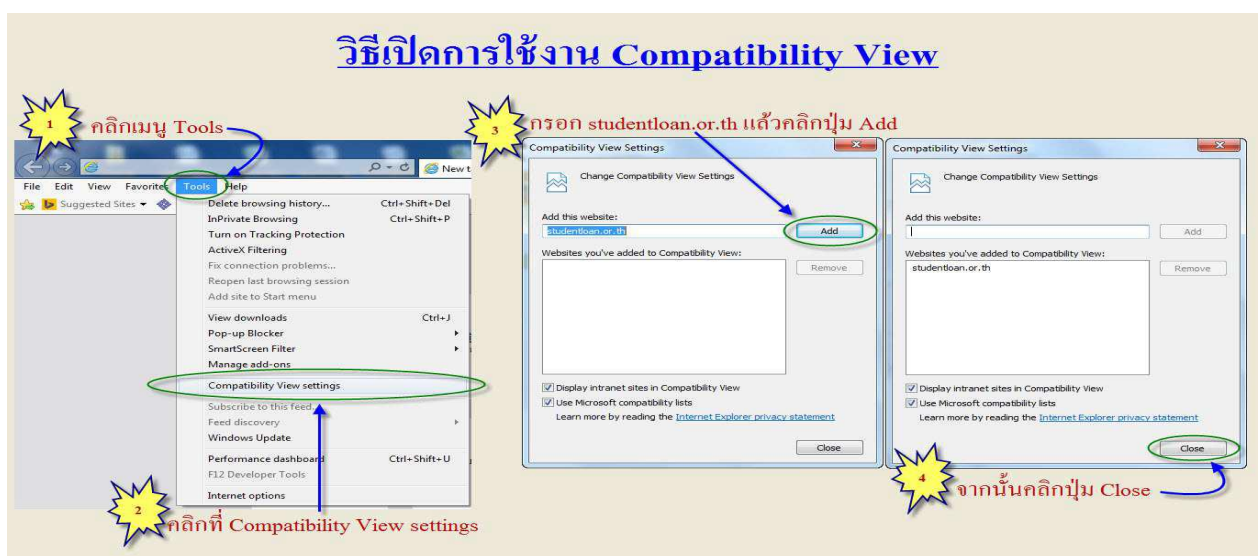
วิธีเปิดการใช้งาน Compatibility View

1 คลิกเมนู Tools

New t

File Edit View Favorites Tools Help

Suggested Sites

Delete browsing history... Ctrl+Shift+Del
InPrivate Browsing Ctrl+Shift+P
Turn on Tracking Protection
ActiveX Filtering
Fix connection problems...
Reopen last browsing session
Add site to Start menu
View downloads Ctrl+J
Pop-up Blocker
SmartScreen Filter
Manage add-ons
Compatibility View settings
Subscribe to this feed...
Feed discovery
Windows Update
Performance dashboard Ctrl+Shift+U
F12 Developer Tools
Internet options

2 คลิกที่ Compatibility View settings

3 กรอก studentloan.or.th แล้วคลิกปุ่ม Add

Compatibility View Settings

Change Compatibility View Settings

Add this website:
studentloan.or.th
Add

Websites you've added to Compatibility View:
Remove

Display intranet sites in Compatibility View
Use Microsoft compatibility lists
Learn more by reading the Internet Explorer privacy statement

Close

Compatibility View Settings

Change Compatibility View Settings

Add this website:
Add

Websites you've added to Compatibility View:
studentloan.or.th
Remove

Display intranet sites in Compatibility View
Use Microsoft compatibility lists
Learn more by reading the Internet Explorer privacy statement

Close

4 จากนั้นคลิกปุ่ม Close